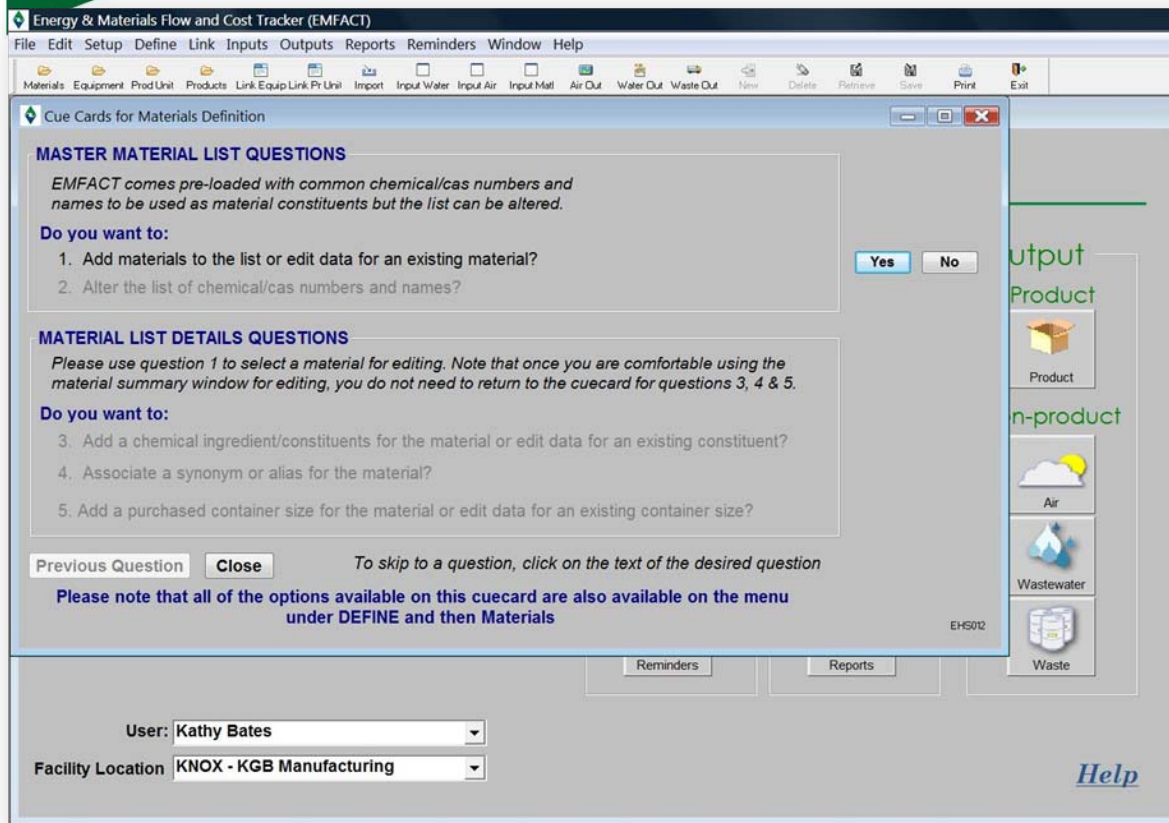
Energy & Materials Flow and Cost Tracker (EMFACT)

File Edit Setup Define Link Inputs Outputs Reports Reminders Window Help

Materials Equipment Prod Unit Products Link Equip Link Pr Unit Import Input Water Input Air Input Matl Air Out Water Out Waste Out New Delete Retrieve Save Print Exit

Cue Cards for Materials Definition

MASTER MATERIAL LIST QUESTIONS

EMFACT comes pre-loaded with common chemical/cas numbers and names to be used as material constituents but the list can be altered.

Do you want to:

1. Add materials to the list or edit data for an existing material?

2. Alter the list of chemical/cas numbers and names?

Yes No

MATERIAL LIST DETAILS QUESTIONS

Please use question 1 to select a material for editing. Note that once you are comfortable using the material summary window for editing, you do not need to return to the cuecard for questions 3, 4 & 5.

Do you want to:

3. Add a chemical ingredient/constituents for the material or edit data for an existing constituent?

4. Associate a synonym or alias for the material?

5. Add a purchased container size for the material or edit data for an existing container size?

Previous Question Close To skip to a question, click on the text of the desired question

Please note that all of the options available on this cuecard are also available on the menu under DEFINE and then Materials

EHS012

utput

Product

Product

n-product

Air

Wastewater

Waste

Reminders

Reports

User: Kathy Bates

Facility Location KNOX - KGB Manufacturing

Help